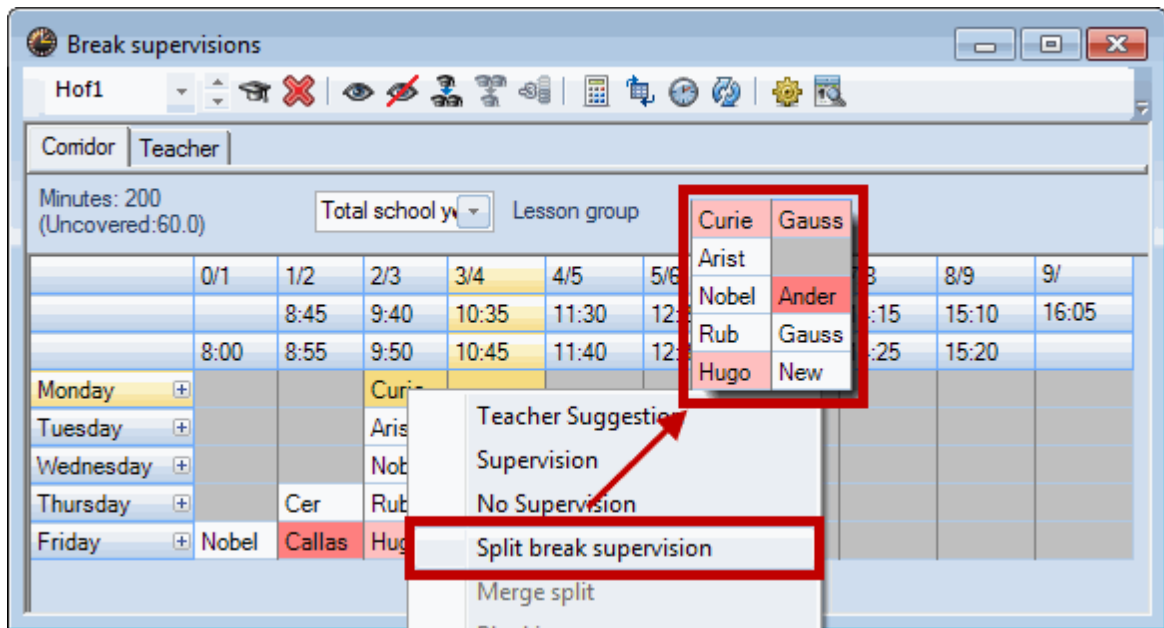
Break supervisions

Hof1

Corridor | Teacher

Minutes: 200
(Uncovered:60.0)

Total school y

Lesson group

| | 0/1 | 1/2 | 2/3 | 3/4 | 4/5 | 5/6 | | 8 | 8/9 | 9/ |
|---|---|---|---|---|---|---|---|---|---|---|
| | | 8:45 | 9:40 | 10:35 | 11:30 | 12: | | :15 | 15:10 | 16:05 |
| | 8:00 | 8:55 | 9:50 | 10:45 | 11:40 | 12: | | :25 | 15:20 | |
| Monday | | | Curie | | | | | | | |
| Tuesday | | | Aris | | | | | | | |
| Wednesday | | | Nob | | | | | | | |
| Thursday | | Cer | Rub | | | | | | | |
| Friday | Nobel | Callas | Hug | | | | | | | |

| Curie | Gauss |
|---|---|
| Arist | |
| Nobel | Ander |
| Rub | Gauss |
| Hugo | New |

Teacher Suggestion
Supervision
No Supervision
Split break supervision
Merge split